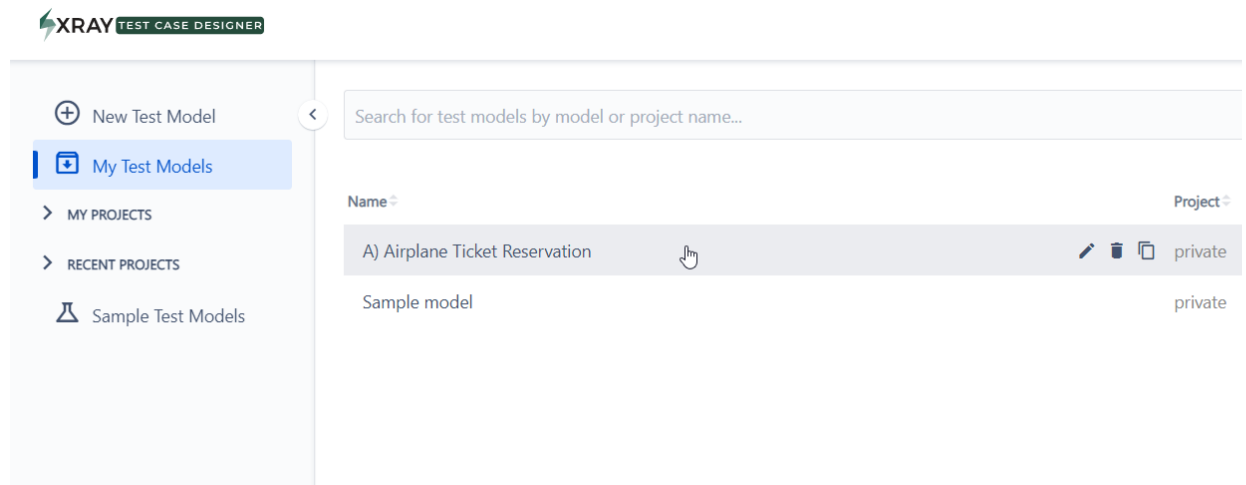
XRAY TEST CASE DESIGNER

New Test Model

My Test Models

MY PROJECTS

RECENT PROJECTS

Sample Test Models

Search for test models by model or project name...

| Name | Project |
|---|---|
| A) Airplane Ticket Reservation | private |
| Sample model | private |